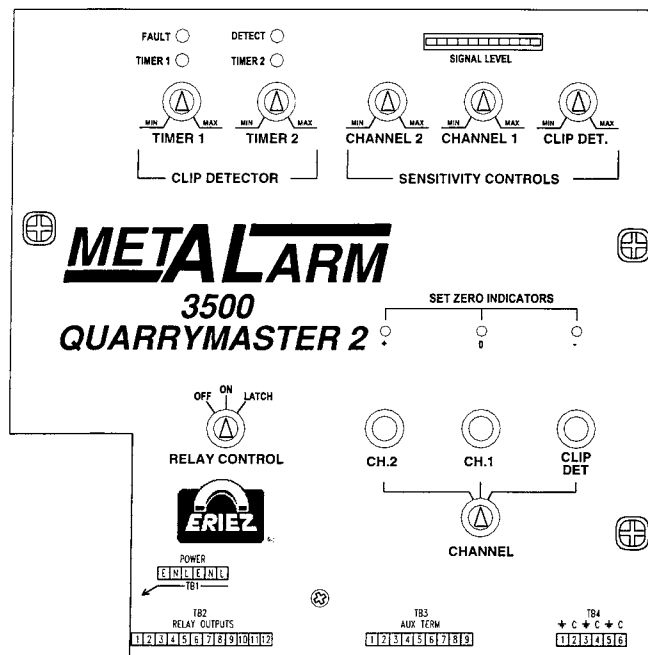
FAULT
DETECT
TIMER 1
TIMER 2
SIGNAL LEVEL

MIN MAX
TIMER 1
MIN MAX
TIMER 2
MIN MAX
CHANNEL 2
MIN MAX
CHANNEL 1
MIN MAX
CLIP DET.

CLIP DETECTOR
SENSITIVITY CONTROLS

METALARM
3500
QUARRYMASTER 2

SET ZERO INDICATORS
+ 0 -

OFF ON LATCH
RELAY CONTROL

CH.2
CH.1
CLIP DET

CHANNEL

ERIEZ

POWER
E N L E N L
TB1

TB2
RELAY OUTPUTS
1 2 3 4 5 6 7 8 9 10 11 12

TB3
AUX TERM
1 2 3 4 5 6 7 8 9

TB4
+ C + C + C
1 2 3 4 5 6